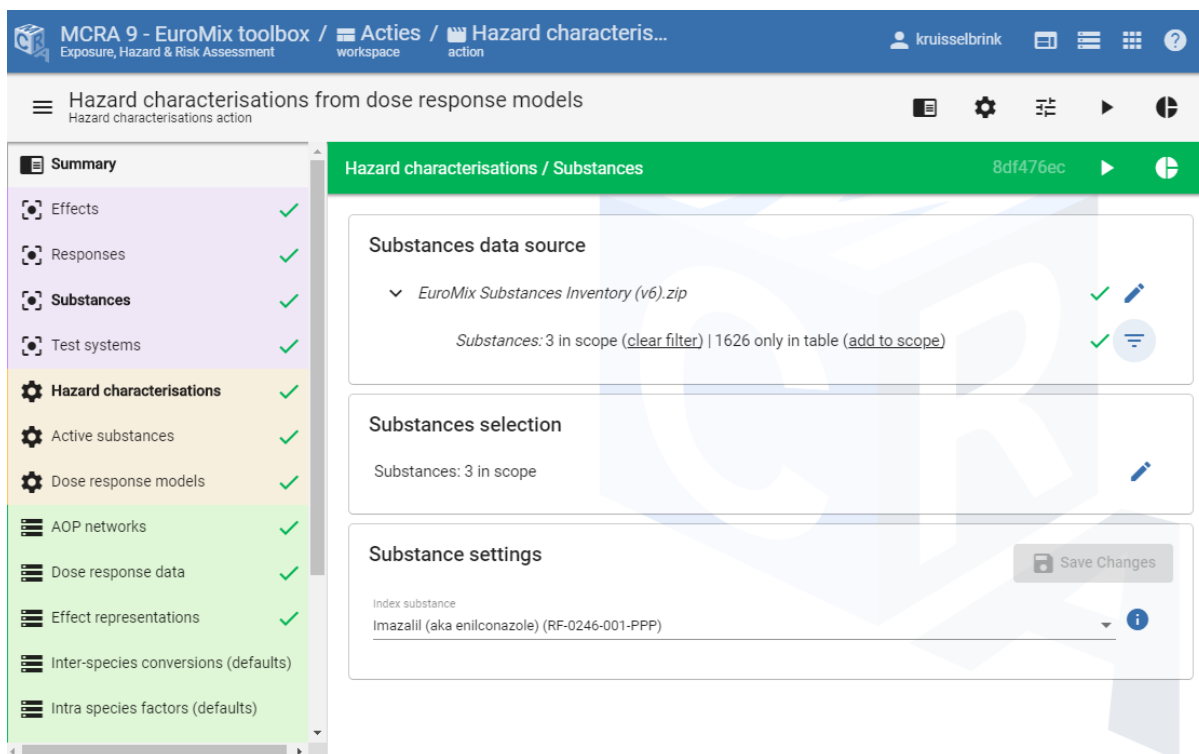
MCRA 9 - EuroMix toolbox / Acties / Hazard characteris...
Exposure, Hazard & Risk Assessment workspace action
kruisselbrink

Hazard characterisations from dose response models
Hazard characterisations action

Summary
Effects
Responses
Substances
Test systems
Hazard characterisations
Active substances
Dose response models
AOP networks
Dose response data
Effect representations
Inter-species conversions (defaults)
Intra species factors (defaults)

Hazard characterisations / Substances 8df476ec

Substances data source
EuroMix Substances Inventory (v6).zip
Substances: 3 in scope (clear filter) | 1626 only in table (add to scope)

Substances selection
Substances: 3 in scope

Substance settings
Save Changes
Index substance
Imazalil (aka enilconazole) (RF-0246-001-PPP)